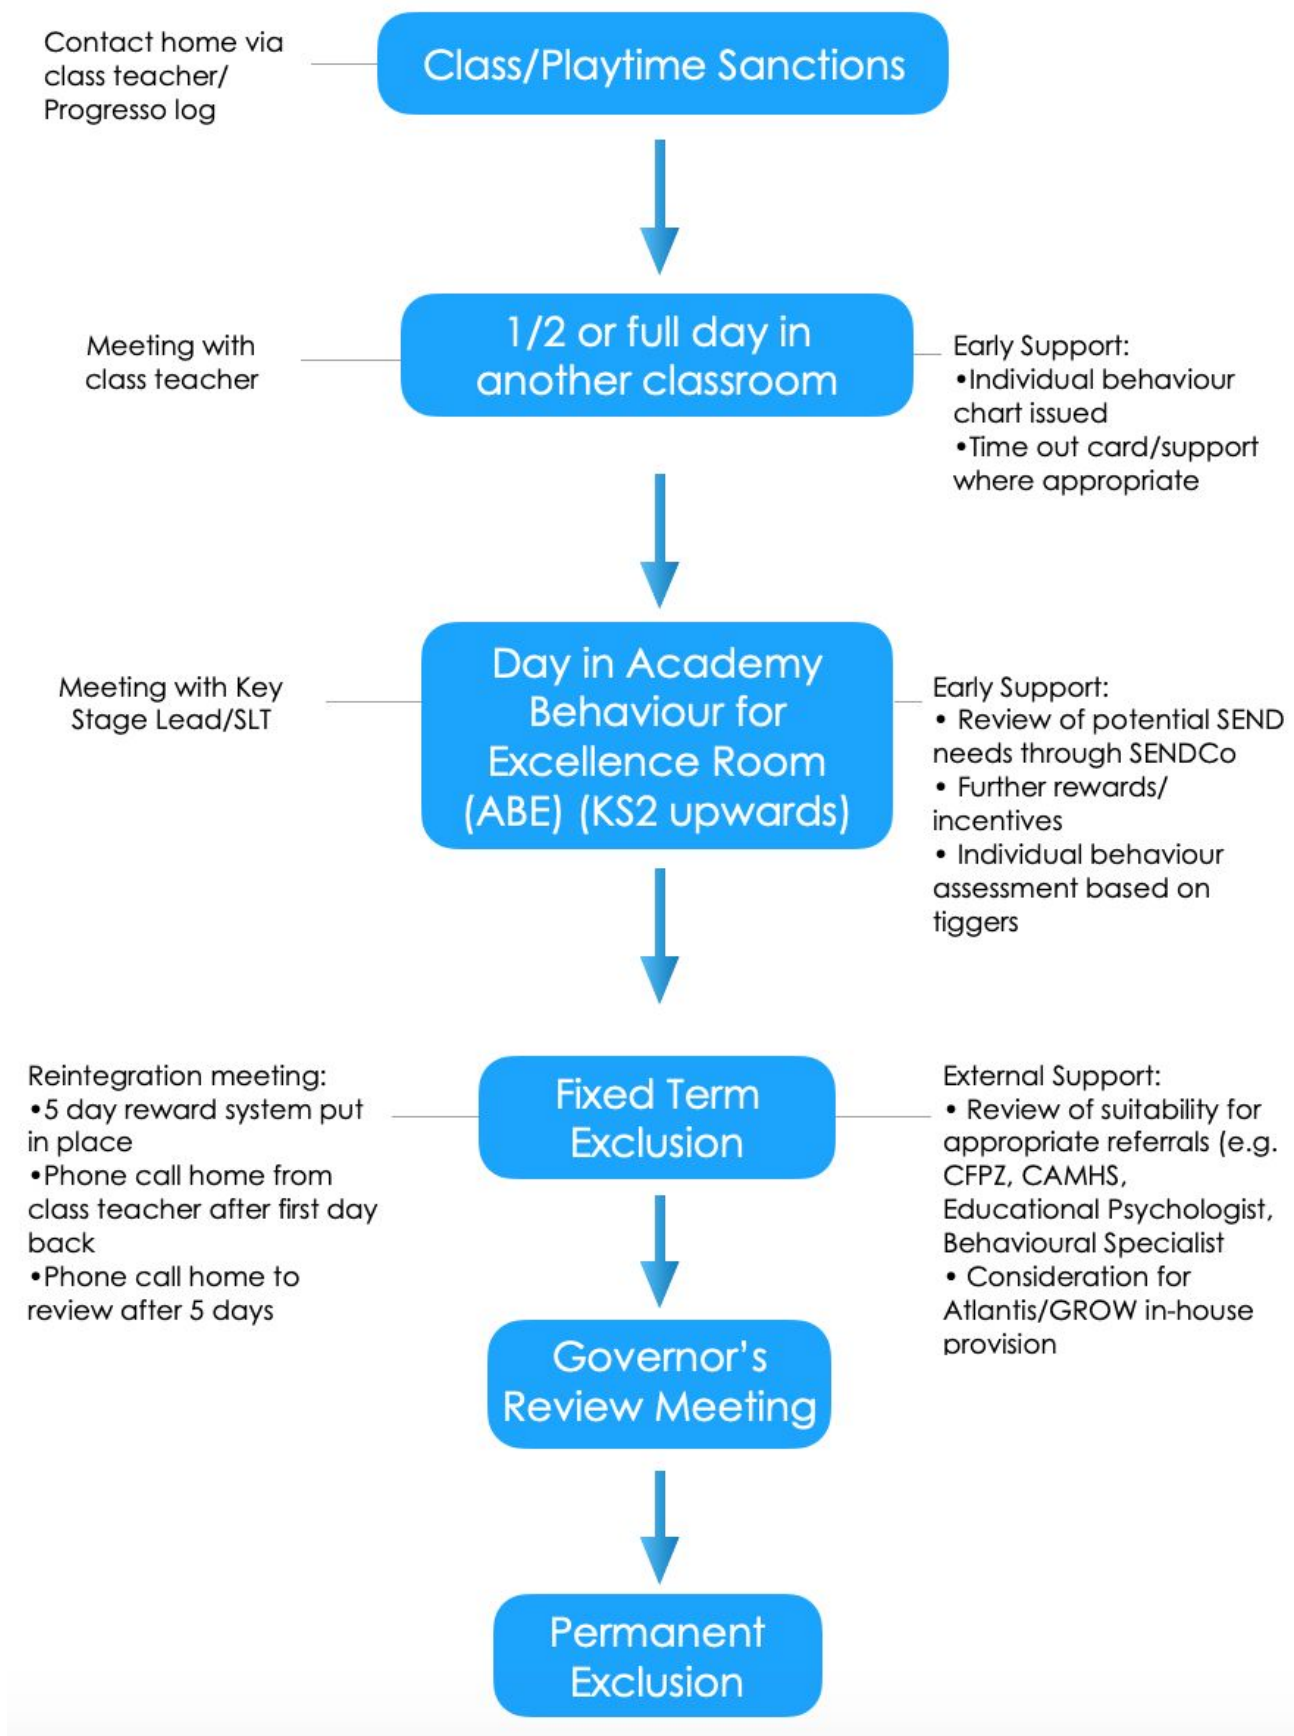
Contact home via class teacher/ Progresso log

Class/Playtime Sanctions

Meeting with class teacher

1/2 or full day in another classroom

Early Support:
•Individual behaviour chart issued
•Time out card/support where appropriate

Meeting with Key Stage Lead/SLT

Day in Academy Behaviour for Excellence Room (ABE) (KS2 upwards)

Early Support:
• Review of potential SEND needs through SENDCo
• Further rewards/ incentives
• Individual behaviour assessment based on tiggers

Reintegration meeting:
•5 day reward system put in place
•Phone call home from class teacher after first day back
•Phone call home to review after 5 days

Fixed Term Exclusion

External Support:
• Review of suitability for appropriate referrals (e.g. CFPZ, CAMHS, Educational Psychologist, Behavioural Specialist
• Consideration for Atlantis/GROW in-house provision

Governor's Review Meeting

Permanent Exclusion